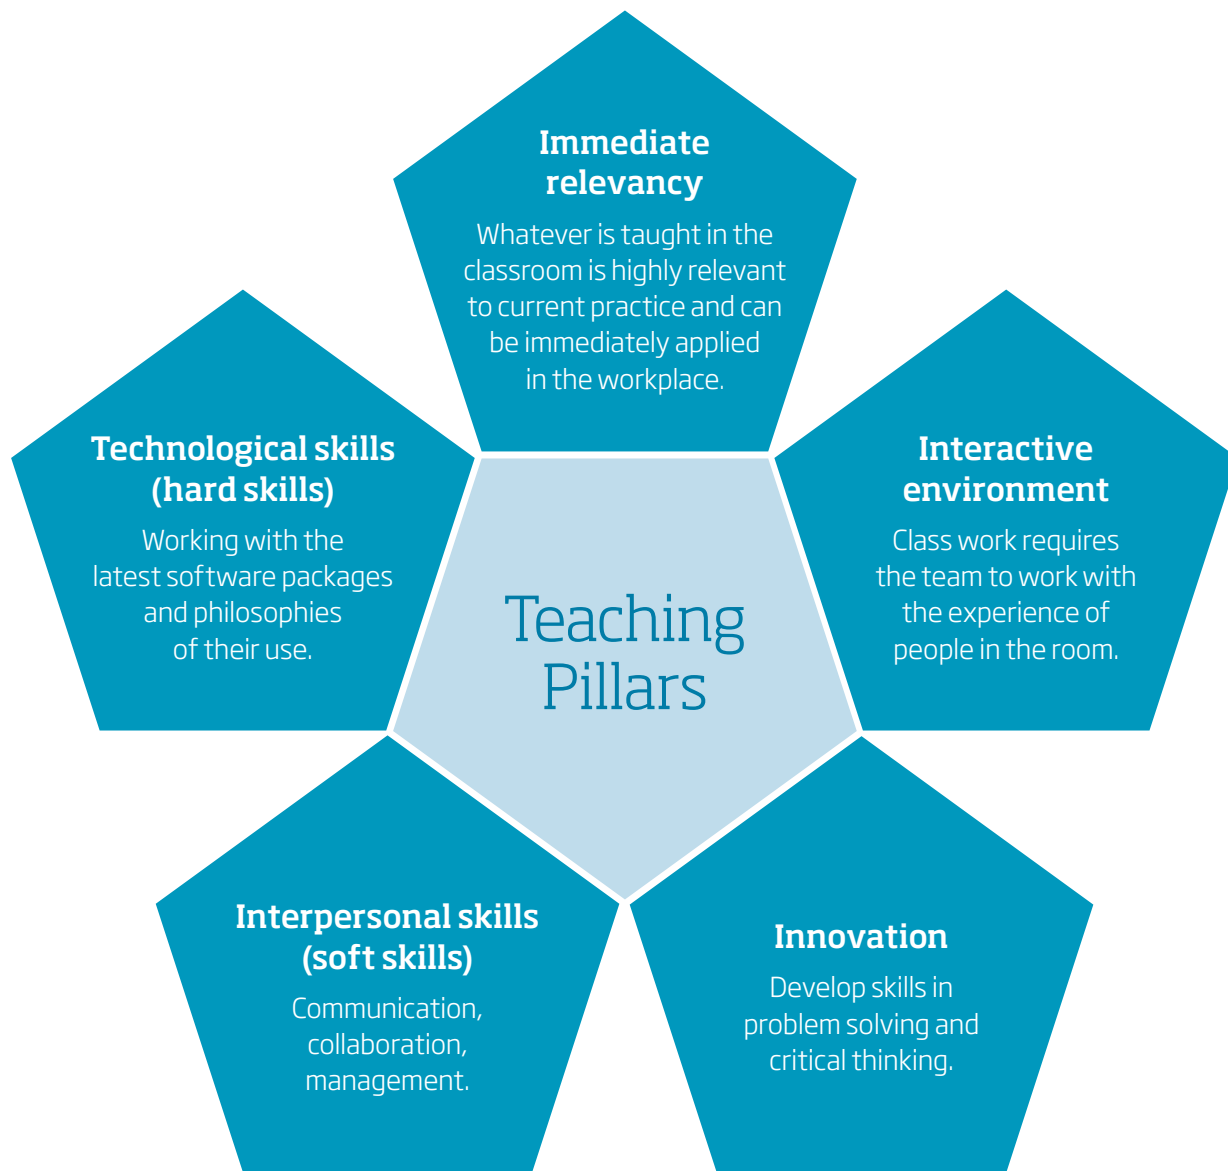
Immediate relevancy

Whatever is taught in the classroom is highly relevant to current practice and can be immediately applied in the workplace.

Technological skills (hard skills)

Working with the latest software packages and philosophies of their use.

Teaching Pillars

Interactive environment

Class work requires the team to work with the experience of people in the room.

Interpersonal skills (soft skills)

Communication, collaboration, management.

Innovation

Develop skills in problem solving and critical thinking.